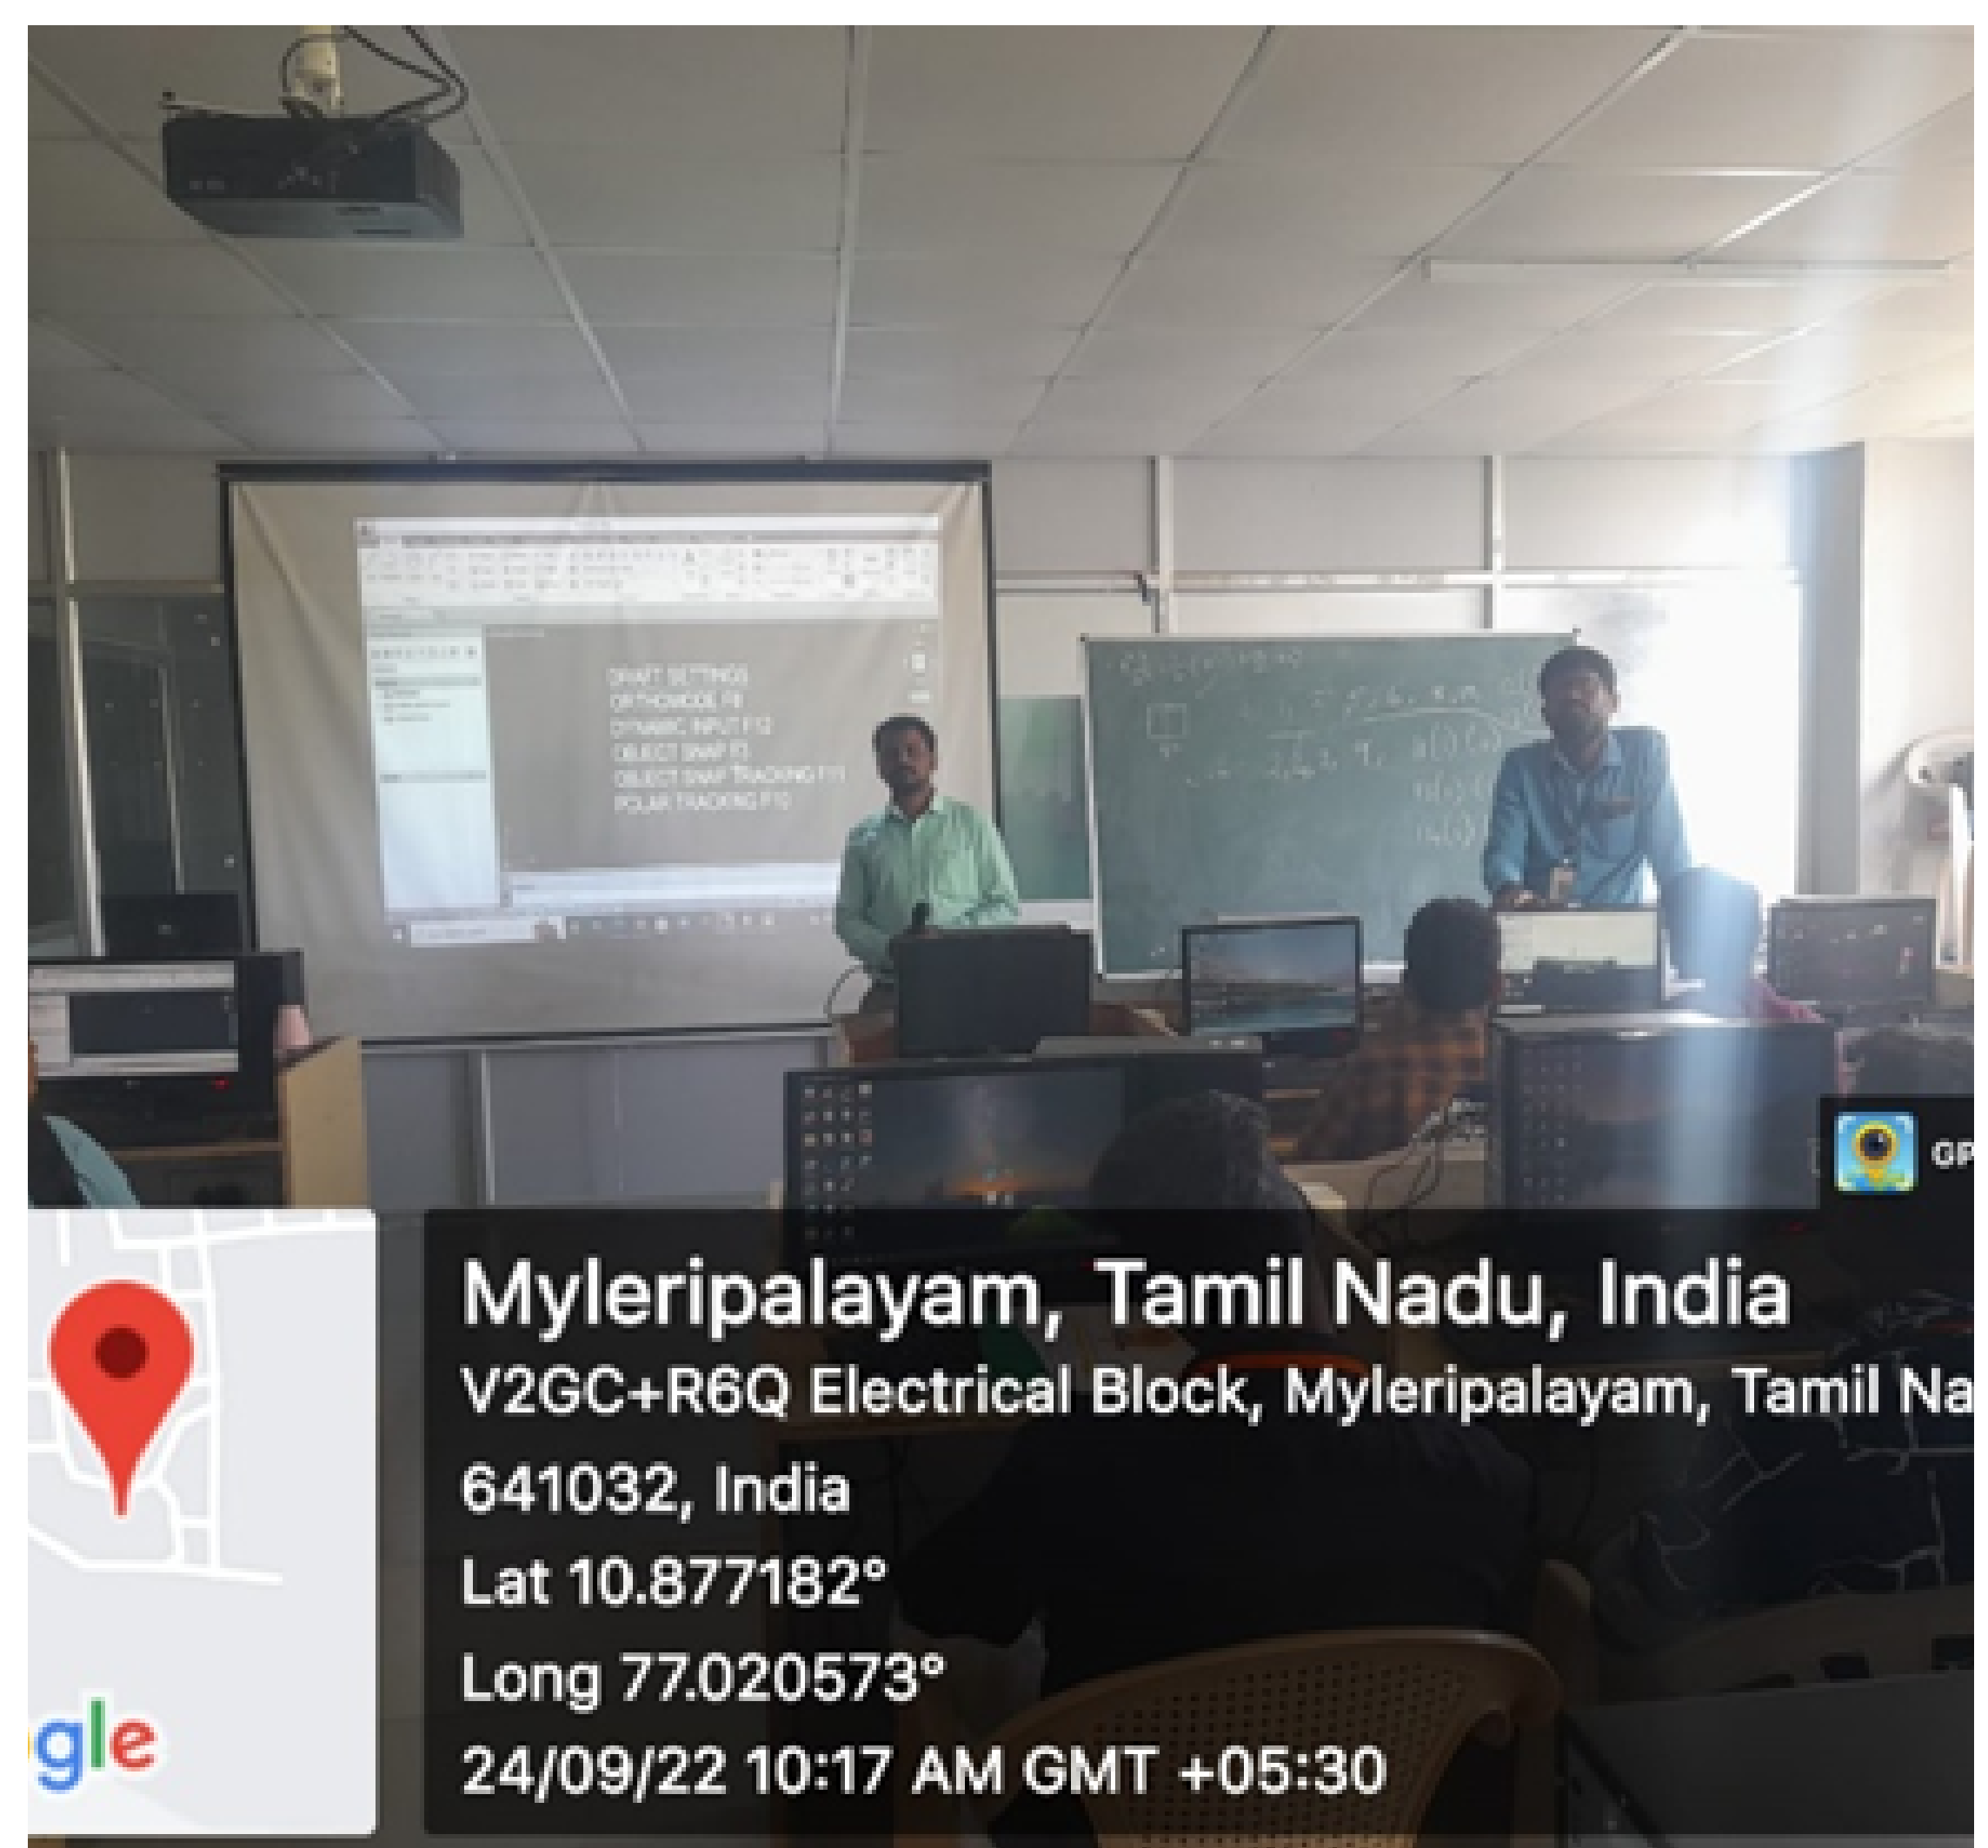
DRAFT SETTINGS
ORTHOMODE F8
DYNAMIC INPUT F12
OBJECT SNAP F3
OBJECT SNAP TRACKING F11
POLAR TRACKING F10

GP

Myleripalayam, Tamil Nadu, India
V2GC+R6Q Electrical Block, Myleripalayam, Tamil Na
641032, India
Lat 10.877182°
Long 77.020573°
24/09/22 10:17 AM GMT +05:30

gle